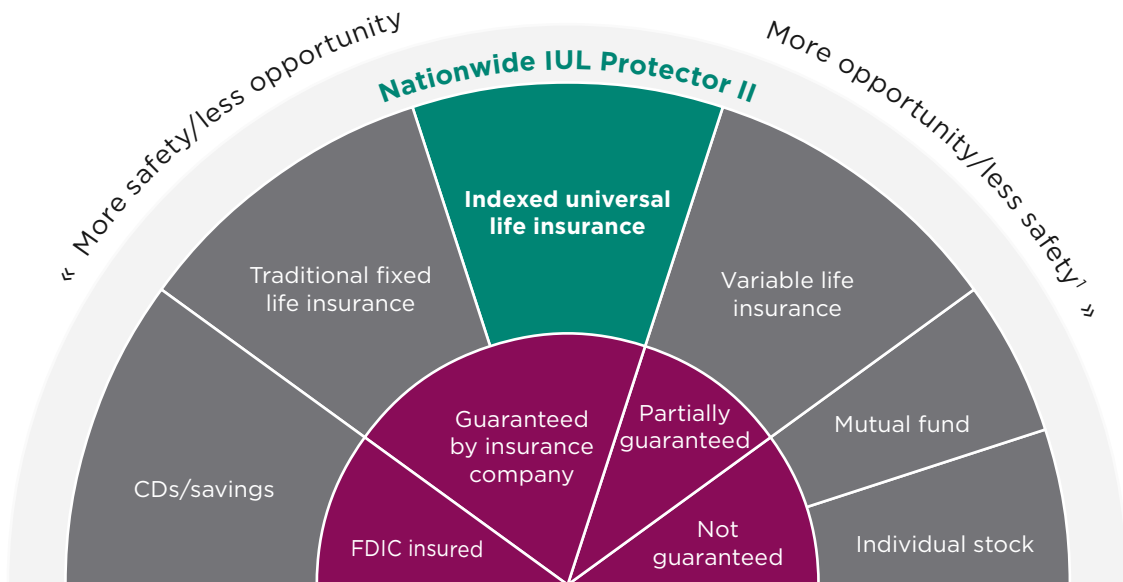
« More safety/less opportunity

Nationwide IUL Protector II

More opportunity/less safety$^1$ »

Traditional fixed life insurance

Indexed universal life insurance

Variable life insurance

CDs/savings

Guaranteed by insurance company

Partially guaranteed

Mutual fund

FDIC insured

Not guaranteed

Individual stock